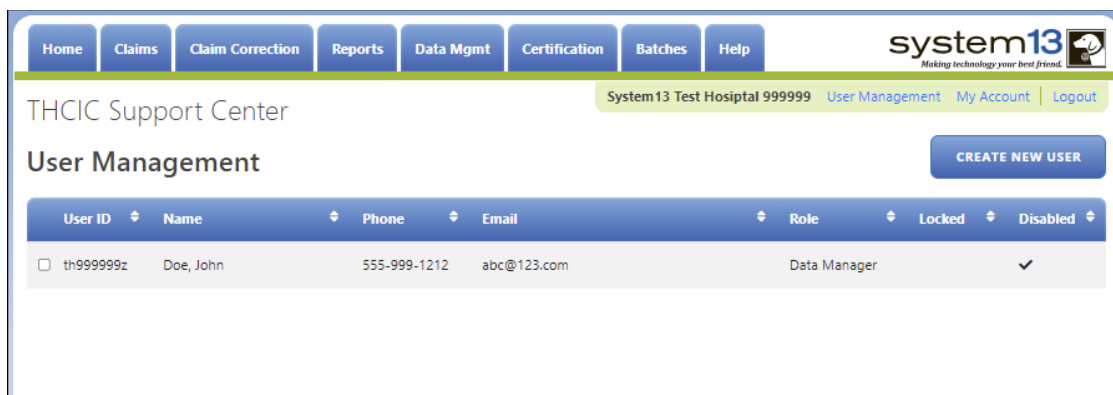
Home | Claims | Claim Correction | Reports | Data Mgmt | Certification | Batches | Help

system13
Making technology your best friend.

THCIC Support Center

System13 Test Hospital 999999 | User Management | My Account | Logout

User Management

CREATE NEW USER

| User ID | Name | Phone | Email | Role | Locked | Disabled |
|---|---|---|---|---|---|---|
| th999999z | Doe, John | 555-999-1212 | abc@123.com | Data Manager | | ✓ |